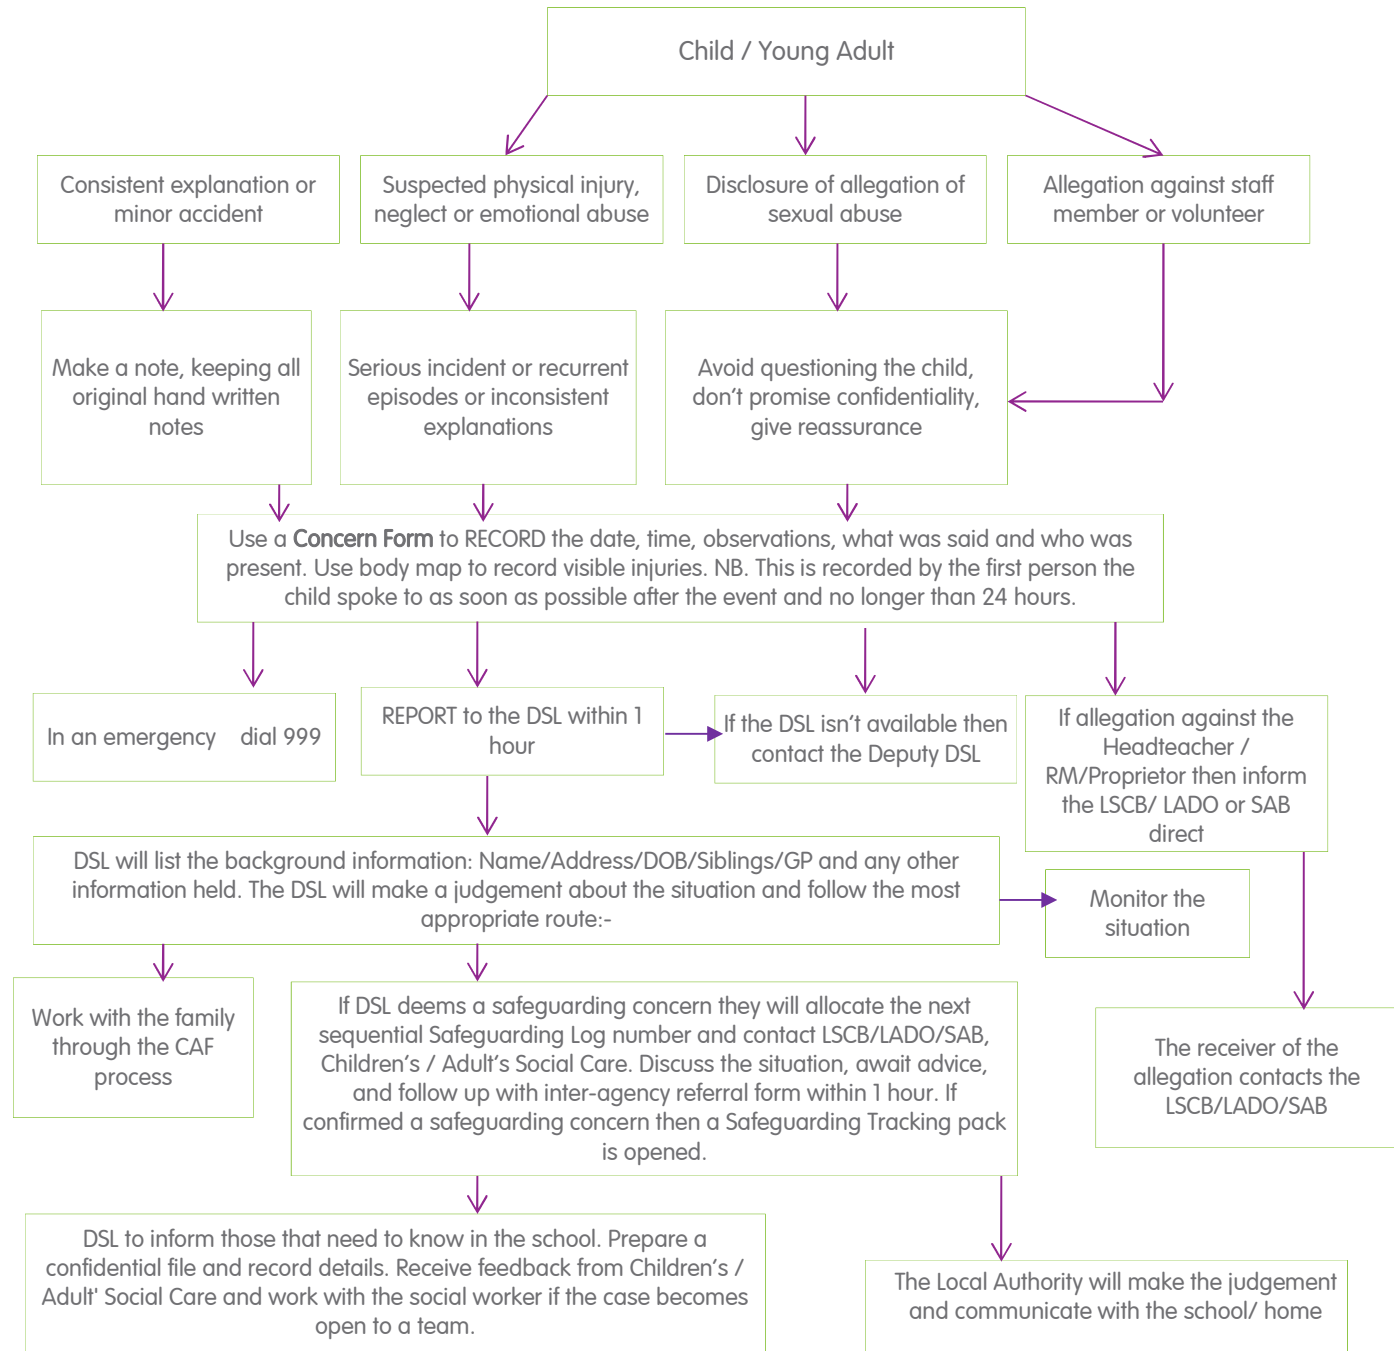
Child / Young Adult

Consistent explanation or minor accident

Suspected physical injury, neglect or emotional abuse

Disclosure of allegation of sexual abuse

Allegation against staff member or volunteer

Make a note, keeping all original hand written notes

Serious incident or recurrent episodes or inconsistent explanations

Avoid questioning the child, don't promise confidentiality, give reassurance

Use a **Concern Form** to RECORD the date, time, observations, what was said and who was present. Use body map to record visible injuries. NB. This is recorded by the first person the child spoke to as soon as possible after the event and no longer than 24 hours.

In an emergency dial 999

REPORT to the DSL within 1 hour

If the DSL isn't available then contact the Deputy DSL

If allegation against the Headteacher / RM/Proprietor then inform the LSCB/ LADO or SAB direct

DSL will list the background information: Name/Address/DOB/Siblings/GP and any other information held. The DSL will make a judgement about the situation and follow the most appropriate route:-

Monitor the situation

Work with the family through the CAF process

If DSL deems a safeguarding concern they will allocate the next sequential Safeguarding Log number and contact LSCB/LADO/SAB, Children's / Adult's Social Care. Discuss the situation, await advice, and follow up with inter-agency referral form within 1 hour. If confirmed a safeguarding concern then a Safeguarding Tracking pack is opened.

The receiver of the allegation contacts the LSCB/LADO/SAB

DSL to inform those that need to know in the school. Prepare a confidential file and record details. Receive feedback from Children's / Adult' Social Care and work with the social worker if the case becomes open to a team.

The Local Authority will make the judgement and communicate with the school/ home